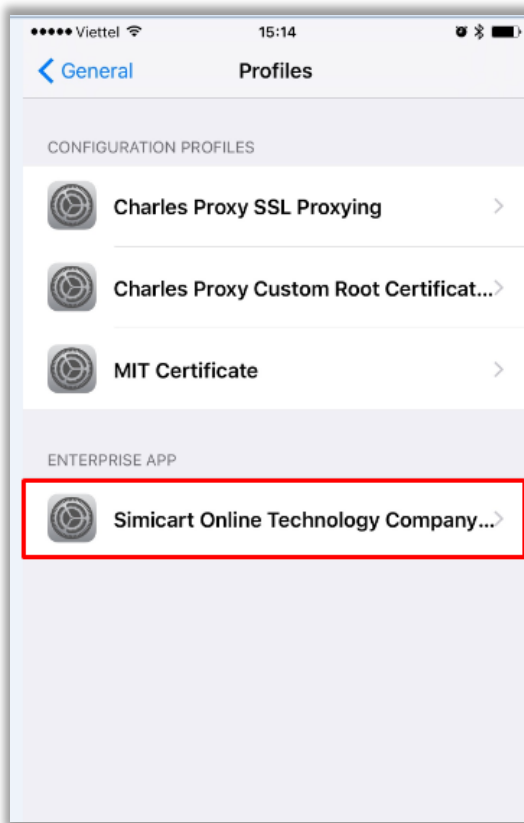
●●●●● Viettel 15:14

General Profiles

CONFIGURATION PROFILES

Charles Proxy SSL Proxying

Charles Proxy Custom Root Certificat...

MIT Certificate

ENTERPRISE APP

Simicart Online Technology Company...